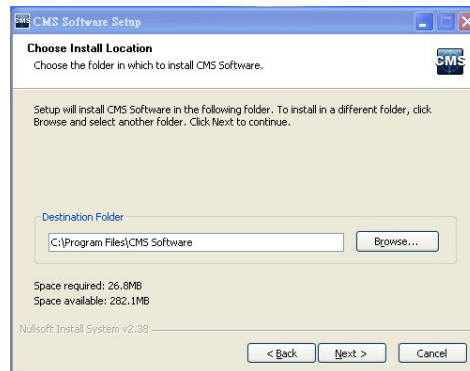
CMS CMS Software Setup

Choose Install Location
Choose the folder in which to install CMS Software.

CMS

Setup will install CMS Software in the following folder. To install in a different folder, click Browse and select another folder. Click Next to continue.

Destination Folder
C:\Program Files\CMS Software
Browse...

Space required: 26.8MB
Space available: 282.1MB

Nullsoft Install System v2.38

< Back
Next >
Cancel